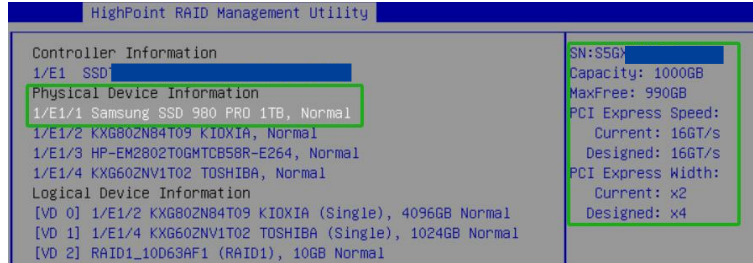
HighPoint RAID Management Utility

Controller Information
1/E1 SSD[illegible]
Physical Device Information
1/E1/1 Samsung SSD 980 PRO 1TB, Normal
1/E1/2 KXG80ZN84T09 KIOXIA, Normal
1/E1/3 HP-EM2802T0GMTCB58R-E264, Normal
1/E1/4 KXG60ZNV1T02 TOSHIBA, Normal
Logical Device Information
[VD 0] 1/E1/2 KXG80ZN84T09 KIOXIA (Single), 4096GB Normal
[VD 1] 1/E1/4 KXG60ZNV1T02 TOSHIBA (Single), 1024GB Normal
[VD 2] RAID1_10D63AF1 (RAID1), 10GB Normal

SN:S5GX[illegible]
Capacity: 1000GB
MaxFree: 990GB
PCI Express Speed:
Current: 16GT/s
Designed: 16GT/s
PCI Express Width:
Current: x2
Designed: x4